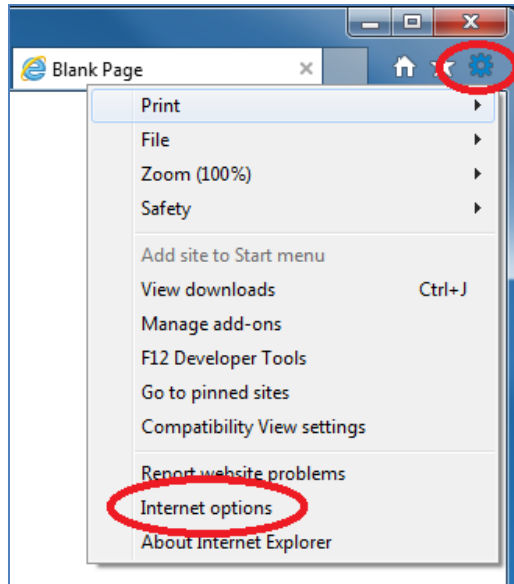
Blank Page

Print
File
Zoom (100%)
Safety

Add site to Start menu
View downloads Ctrl+J
Manage add-ons
F12 Developer Tools
Go to pinned sites
Compatibility View settings

Report website problems
Internet options
About Internet Explorer